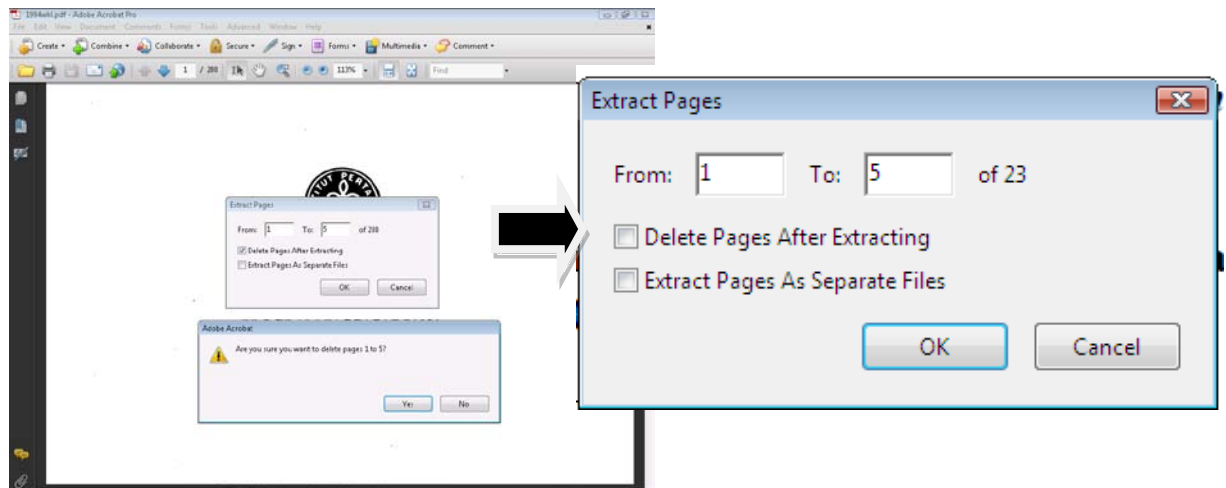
1994wkl.pdf - Adobe Acrobat Pro
File Edit View Document Comments Forms Tools Advanced Window Help
Create Combine Collaborate Secure Sign Forms Multimedia Comment
1 / 200 113% Find

Extract Pages
From: 1 To: 5 of 200
Delete Pages After Extracting
Extract Pages As Separate Files
OK Cancel

Adobe Acrobat
Are you sure you want to delete pages 1 to 5?
Yes No

Extract Pages
From: 1 To: 5 of 23
Delete Pages After Extracting
Extract Pages As Separate Files
OK Cancel